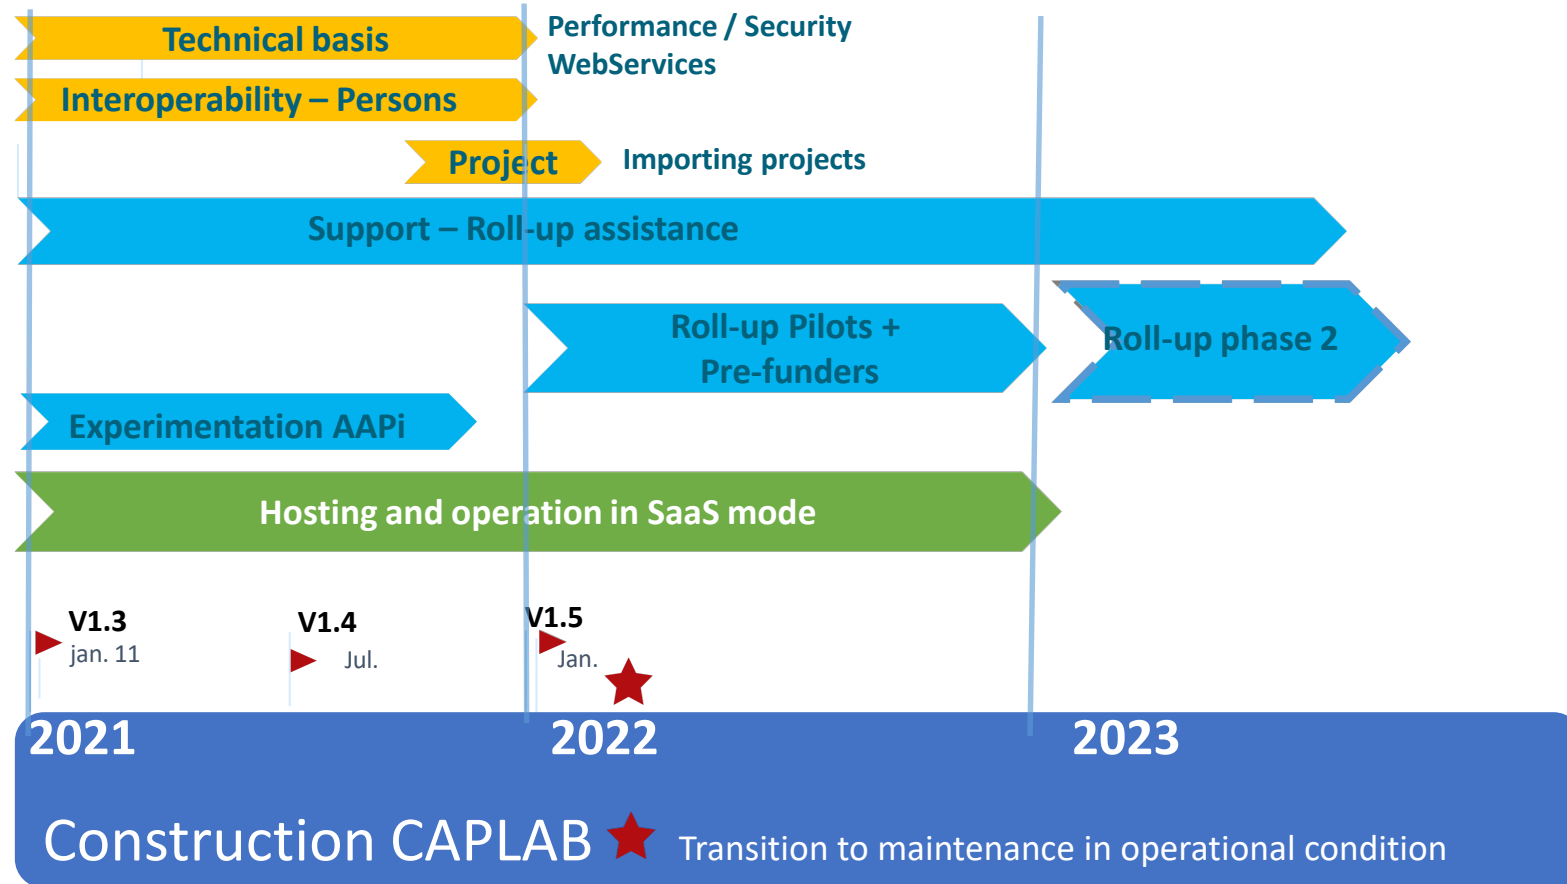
Technical basis

Performance / Security
WebServices

Interoperability – Persons

Project

Importing projects

Support – Roll-up assistance

Roll-up Pilots + Pre-funders

Roll-up phase 2

Experimentation AAPi

Hosting and operation in SaaS mode

V1.3
jan. 11

V1.4
Jul.

V1.5
Jan.

2021

2022

2023

Construction CAPLAB

Transition to maintenance in operational condition